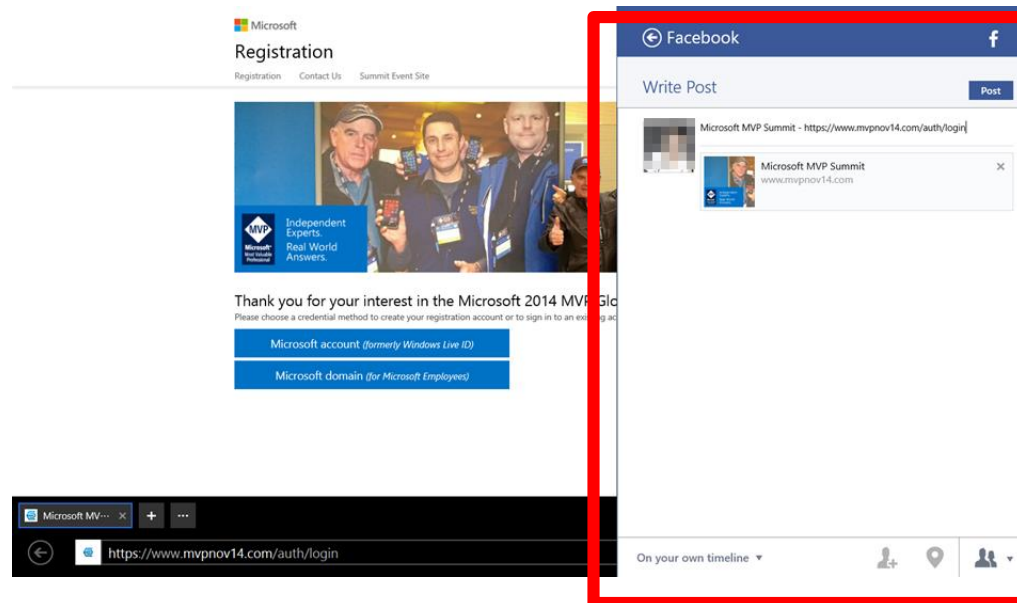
Microsoft
Registration
Registration Contact Us Summit Event Site

MVP
Microsoft
Most Valuable Professional
Independent Experts.
Real World Answers.

Thank you for your interest in the Microsoft 2014 MVP Glo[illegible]
Please choose a credential method to create your registration account or to sign in to an exi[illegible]

Microsoft account (formerly Windows Live ID)
Microsoft domain (for Microsoft Employees)

Microsoft MV··· ×
+
···
https://www.mvpnov14.com/auth/login

Facebook
f
Write Post
Post
Microsoft MVP Summit - https://www.mvpnov14.com/auth/login
Microsoft MVP Summit
www.mvpnov14.com
×
On your own timeline ▾